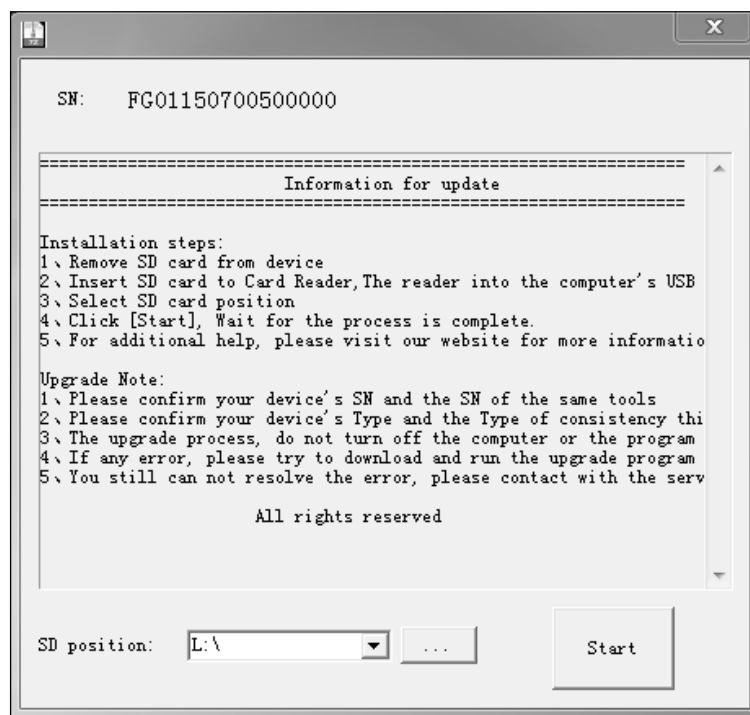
SN: FG01150700500000

=================================================================
Information for update
=================================================================

Installation steps:
1、Remove SD card from device
2、Insert SD card to Card Reader,The reader into the computer's USB
3、Select SD card position
4、Click [Start], Wait for the process is complete.
5、For additional help, please visit our website for more informatio

Upgrade Note:
1、Please confirm your device's SN and the SN of the same tools
2、Please confirm your device's Type and the Type of consistency thi
3、The upgrade process, do not turn off the computer or the program
4、If any error, please try to download and run the upgrade program
5、You still can not resolve the error, please contact with the serv

All rights reserved

SD position: L:\

...

Start